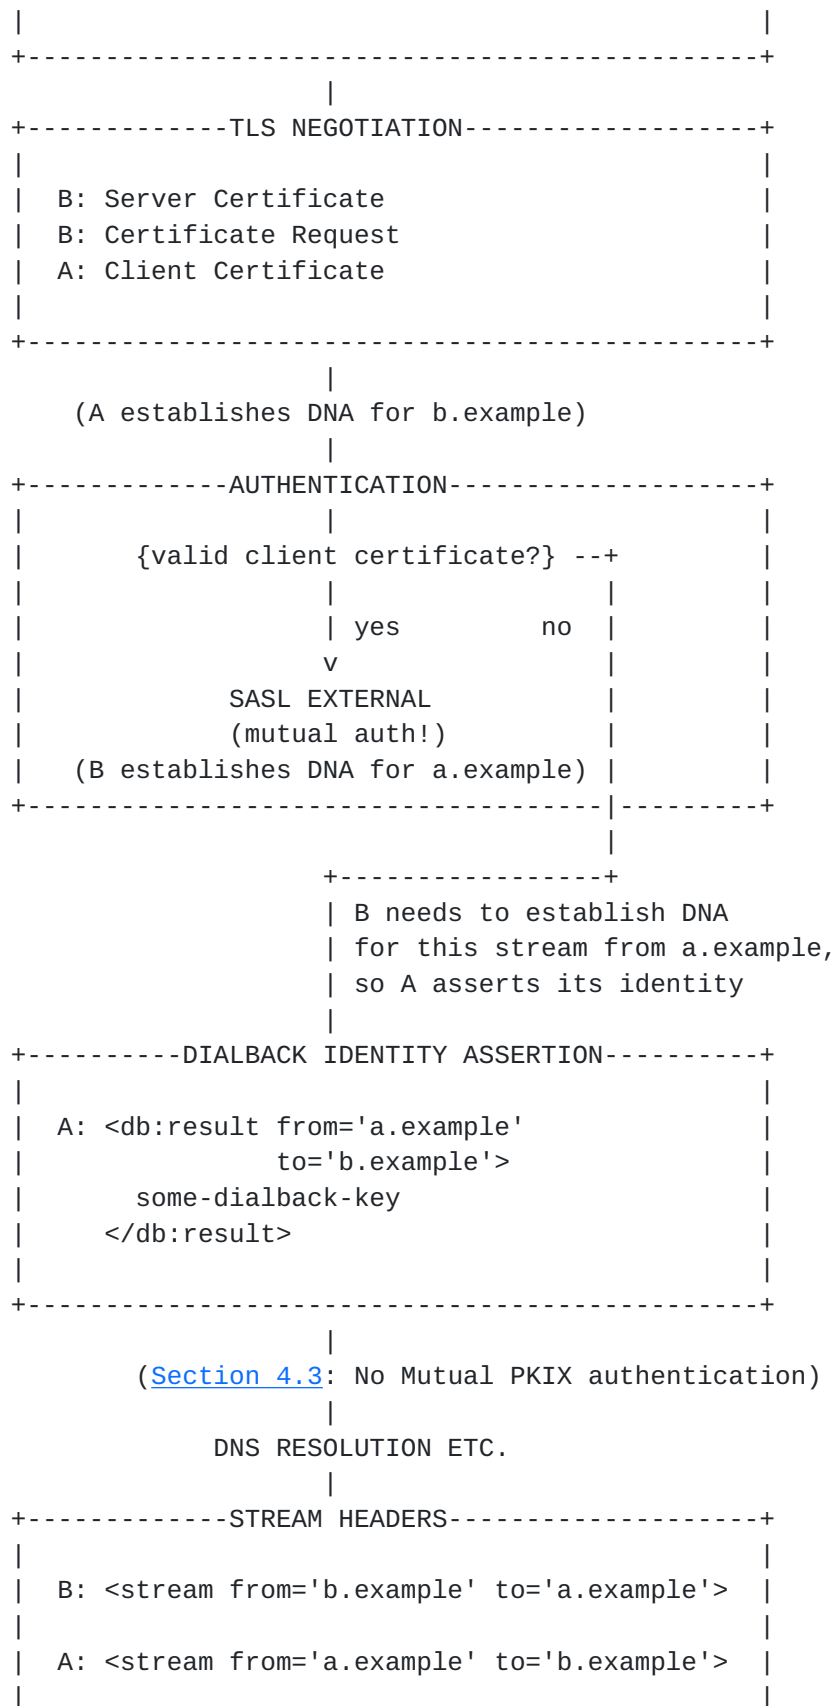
TLS NEGOTIATION

B: Server Certificate
B: Certificate Request
A: Client Certificate

(A establishes DNA for b.example)

AUTHENTICATION

{valid client certificate?}

yes

no

v

SASL EXTERNAL
(mutual auth!)
(B establishes DNA for a.example)

B needs to establish DNA for this stream from a.example, so A asserts its identity

DIALBACK IDENTITY ASSERTION

A: <db:result from='a.example' to='b.example'> some-dialback-key </db:result>

(Section 4.3: No Mutual PKIX authentication)

DNS RESOLUTION ETC.

STREAM HEADERS

B: <stream from='b.example' to='a.example'>

A: <stream from='a.example' to='b.example'>